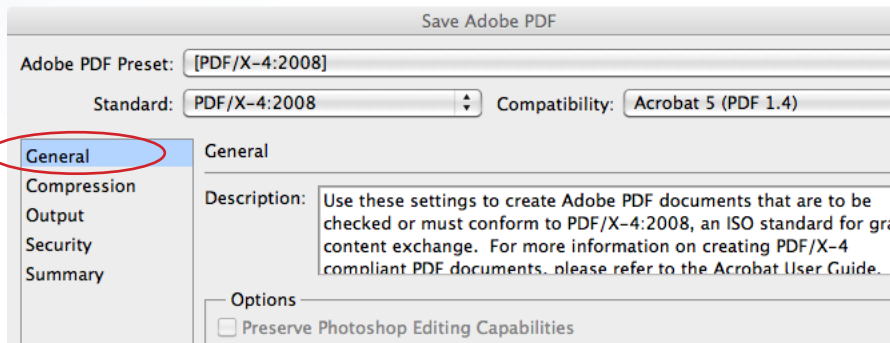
Save Adobe PDF

Adobe PDF Preset: [PDF/X-4:2008]

Standard: PDF/X-4:2008

Compatibility: Acrobat 5 (PDF 1.4)

General
Compression
Output
Security
Summary

General

Description: Use these settings to create Adobe PDF documents that are to be checked or must conform to PDF/X-4:2008, an ISO standard for gra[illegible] content exchange. For more information on creating PDF/X-4 compliant PDF documents, please refer to the Acrobat User Guide.

Options

Preserve Photoshop Editing Capabilities